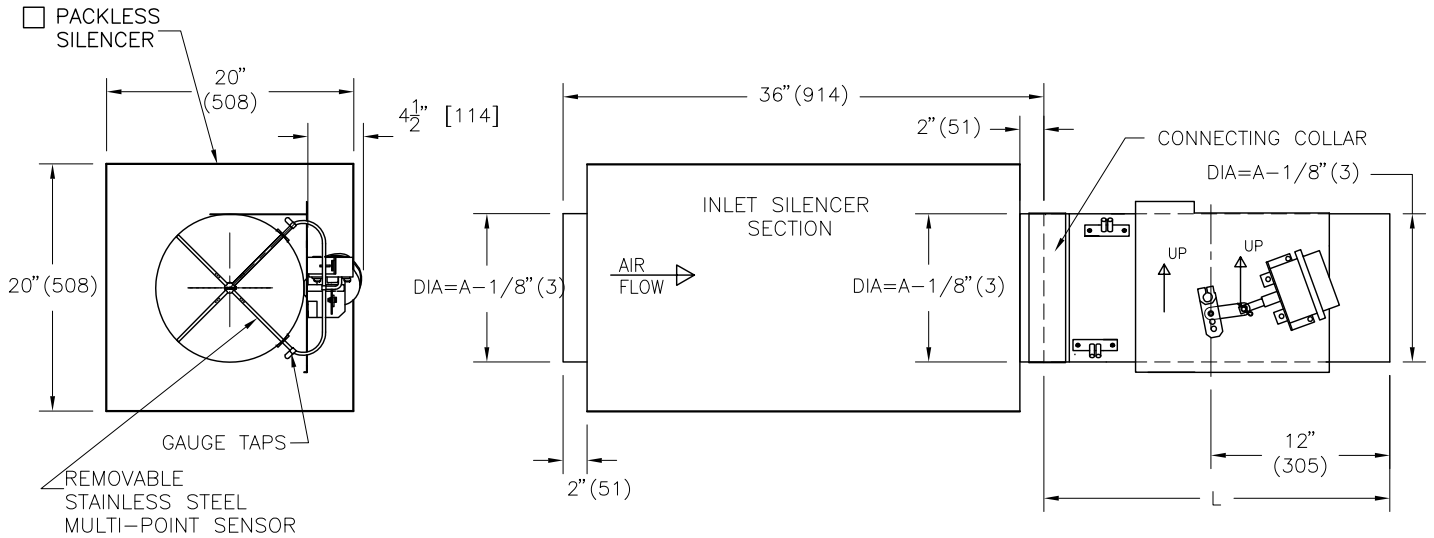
☐ PACKLESS SILENCER

20" (508)

$4\frac{1}{2}$" [114]

20" (508)

GAUGE TAPS

REMOVABLE STAINLESS STEEL MULTI-POINT SENSOR

36" (914)

2" (51)

CONNECTING COLLAR

DIA=A-1/8" (3)

INLET SILENCER SECTION

AIR FLOW

DIA=A-1/8" (3)

DIA=A-1/8" (3)

UP

UP

2" (51)

12" (305)

L